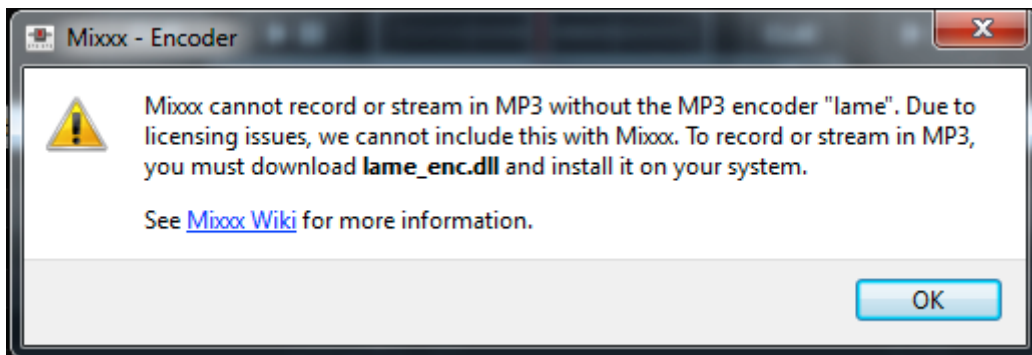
Mixxx - Encoder

Mixxx cannot record or stream in MP3 without the MP3 encoder "lame". Due to licensing issues, we cannot include this with Mixxx. To record or stream in MP3, you must download lame_enc.dll and install it on your system.

See Mixxx Wiki for more information.

OK